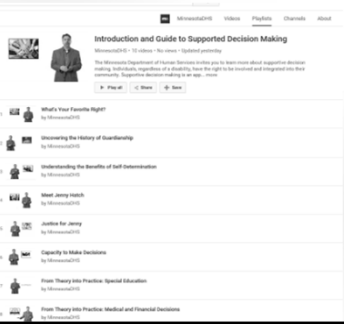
MinnesotaDHS Videos Playlists Channels About

Introduction and Guide to Supported Decision Making

MinnesotaDHS • 10 videos • No views • Updated yesterday

The Minnesota Department of Human Services invites you to learn more about supported decision making. Individuals, regardless of a disability, have the right to be involved and integrated into their community. Supportive decision making is an app... more

Play all Share Save

What's Your Favorite Right?
by MinnesotaDHS

Uncovering the History of Guardianship
by MinnesotaDHS

Understanding the Benefits of Self-Determination
by MinnesotaDHS

Meet Jenny Hatch
by MinnesotaDHS

Justice for Jenny
by MinnesotaDHS

Capacity to Make Decisions
by MinnesotaDHS

From Theory into Practice: Special Education
by MinnesotaDHS

From Theory into Practice: Medical and Financial Decisions
by MinnesotaDHS